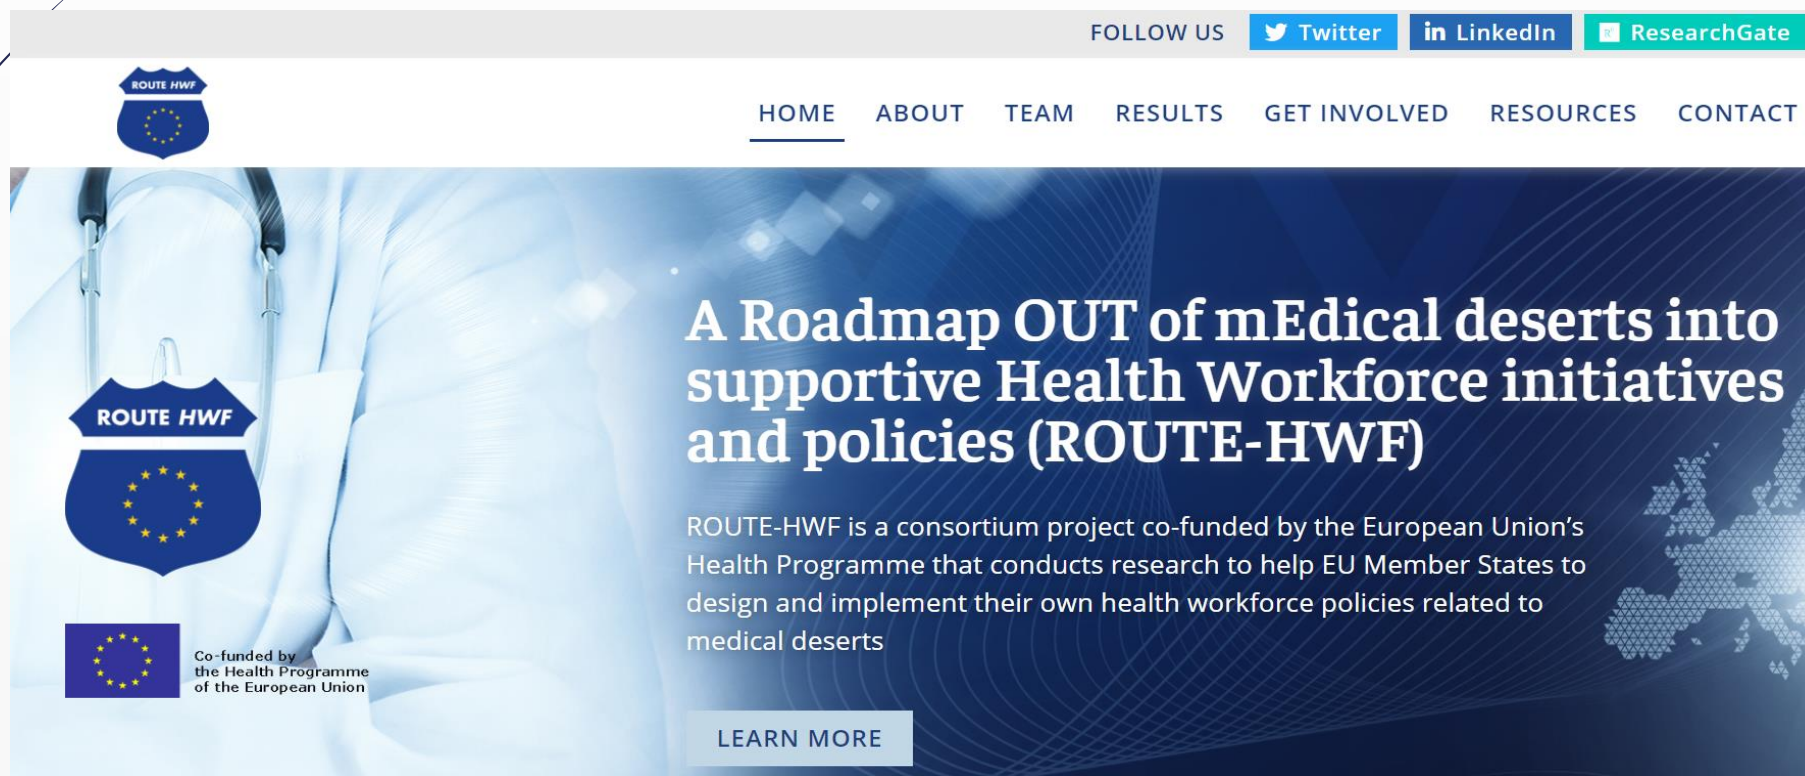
FOLLOW US Twitter LinkedIn ResearchGate

ROUTE HWF

HOME ABOUT TEAM RESULTS GET INVOLVED RESOURCES CONTACT

ROUTE HWF

Co-funded by the Health Programme of the European Union

A Roadmap OUT of mEdical deserts into supportive Health Workforce initiatives and policies (ROUTE-HWF)

ROUTE-HWF is a consortium project co-funded by the European Union's Health Programme that conducts research to help EU Member States to design and implement their own health workforce policies related to medical deserts

LEARN MORE